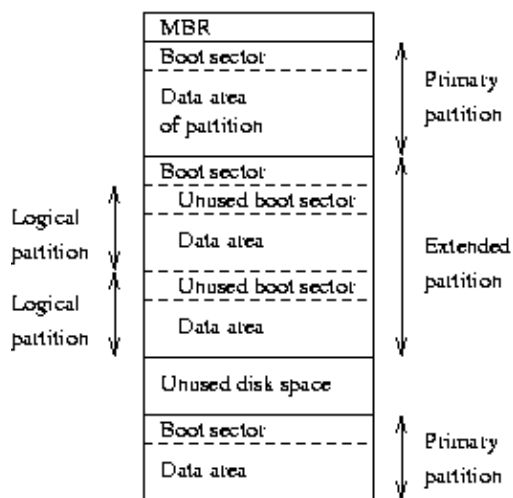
MBR

Boot sector

Data area of partition

Primary partition

Boot sector

Logical partition

Unused boot sector

Data area

Extended partition

Logical partition

Unused boot sector

Data area

Unused disk space

Boot sector

Data area

Primary partition